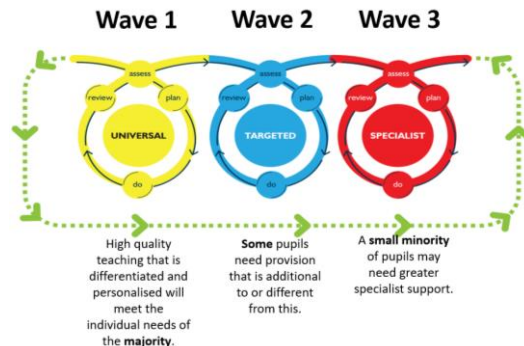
Wave 1 Wave 2 Wave 3

assess
review
plan
UNIVERSAL
do

assess
review
plan
TARGETED
do

assess
review
plan
SPECIALIST
do

High quality teaching that is differentiated and personalised will meet the individual needs of the majority.

Some pupils need provision that is additional to or different from this.

A small minority of pupils may need greater specialist support.